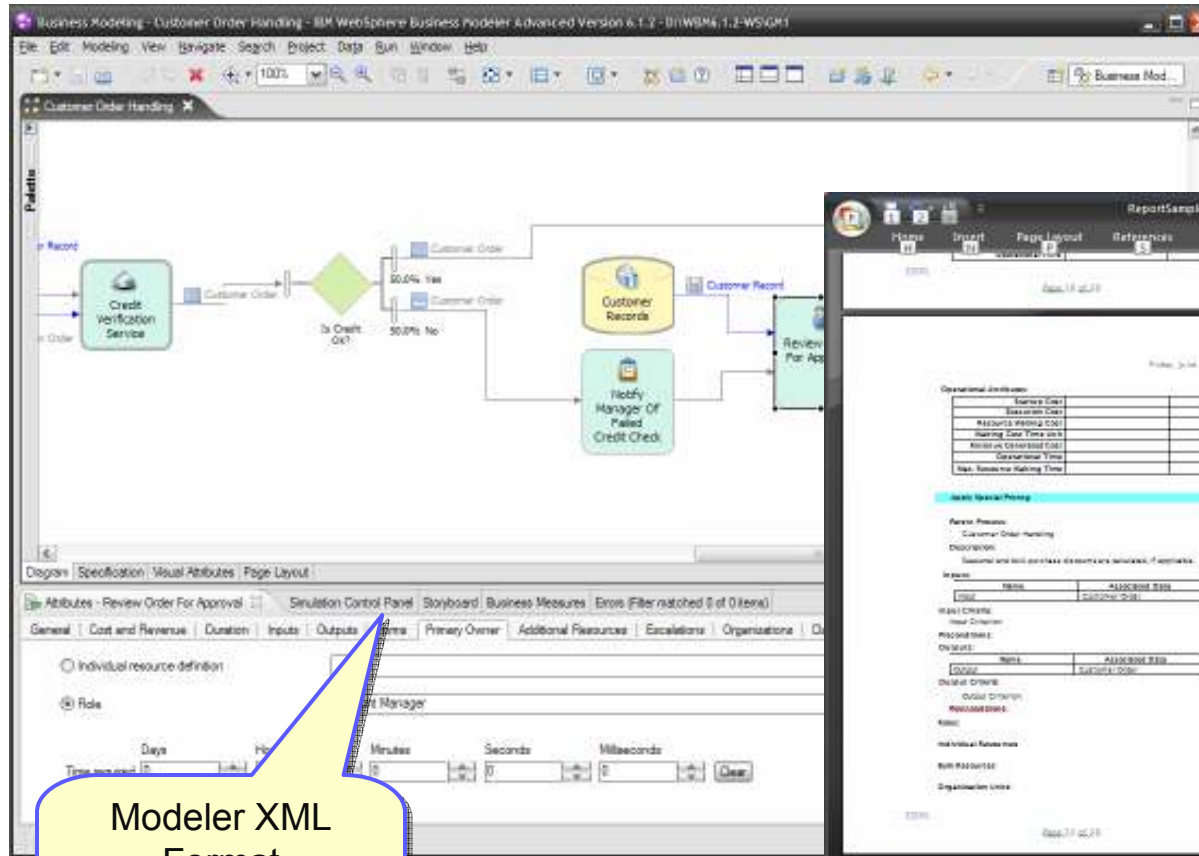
Business Modeling - Customer Order Handling - IBM WebSphere Business Modeler Advanced Version 6.1.2 - D:\WBM6.1.2-WS\GM1

File Edit Modeling View Navigate Search Project Data Run Window Help

100%

Business Mod...

Customer Order Handling

Palette

r Record

Credit Verification Service

Customer Order

Is Credit Ok?

50.0% Yes

50.0% No

Customer Order

Customer Order

Customer Records

Customer Record

Review For App

Notify Manager Of Failed Credit Check

r Order

Diagram Specification Visual Attributes Page Layout

Attributes - Review Order For Approval

Simulation Control Panel Storyboard Business Measures Errors (Filter matched 0 of 0 items)

General Cost and Revenue Duration Inputs Outputs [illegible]rms Primary Owner Additional Resources Escalations Organizations O

Individual resource definition

Role

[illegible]t Manager

Days Ho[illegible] Minutes Seconds Milliseconds

Time required 0 0 0 0 Clear

ReportSampl

Home Insert Page Layout References

Page 14 of 19

Operational Attributes

Assess Special Pricing

Page 17 of 19

Modeler XML Format